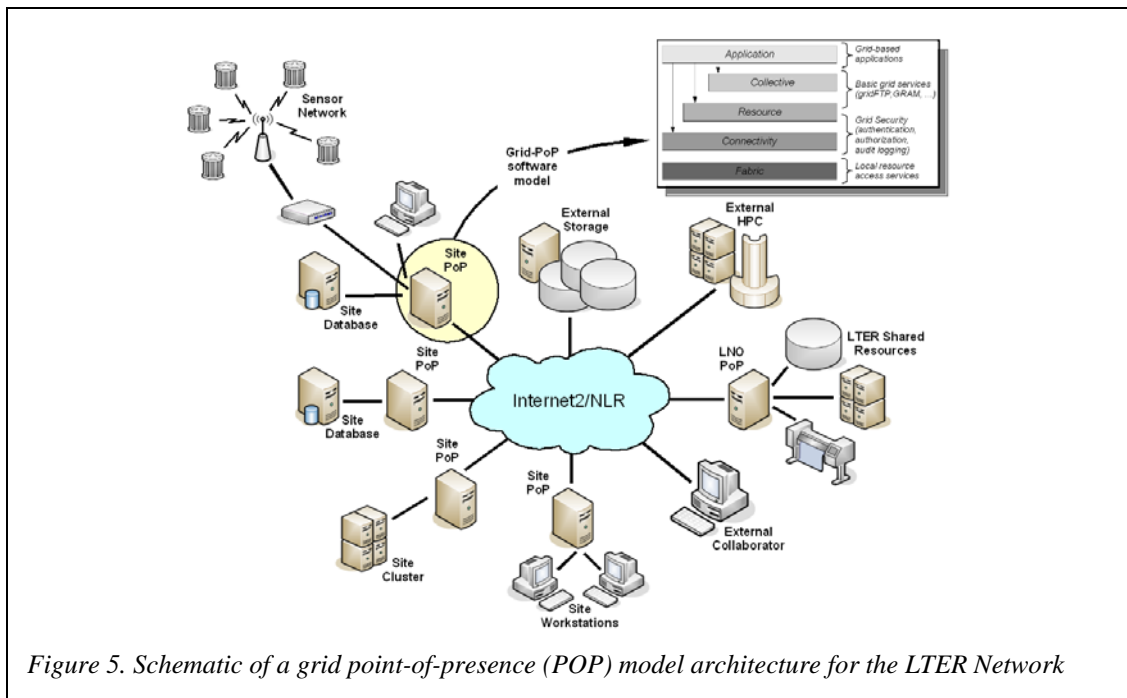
Application
Grid-based applications
Collective
Basic grid services (gridFTP, GRAM, ...)
Resource
Grid Security (authentication, authorization, audit logging)
Connectivity
Fabric
Local resource access services

Sensor Network

Grid-PoP software model

External Storage

External HPC

Site PoP

Site Database

Site PoP

Site Database

Internet2/NLR

LNO PoP

LTER Shared Resources

Site PoP

Site PoP

Site Cluster

Site Workstations

External Collaborator

Figure 5. Schematic of a grid point-of-presence (POP) model architecture for the LTER Network